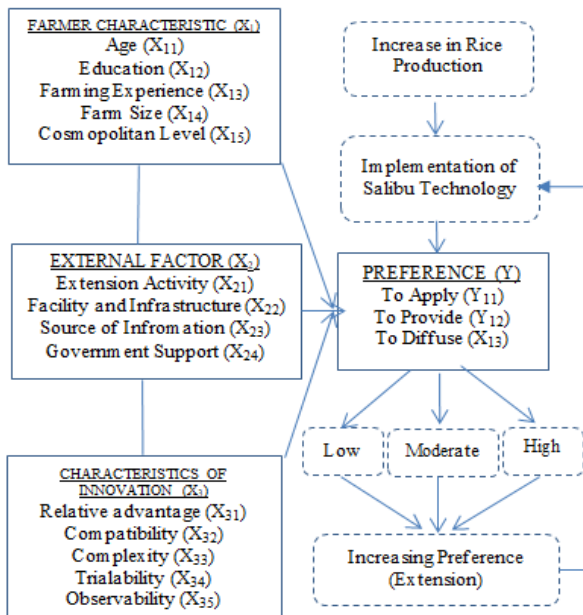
FARMER CHARACTERISTIC ($X_1$)
Age ($X_{11}$)
Education ($X_{12}$)
Farming Experience ($X_{13}$)
Farm Size ($X_{14}$)
Cosmopolitan Level ($X_{15}$)

Increase in Rice Production

Implementation of Salibu Technology

EXTERNAL FACTOR ($X_2$)
Extension Activity ($X_{21}$)
Facility and Infrastructure ($X_{22}$)
Source of Infromation ($X_{23}$)
Government Support ($X_{24}$)

PREFERENCE (Y)
To Apply ($Y_{11}$)
To Provide ($Y_{12}$)
To Diffuse ($X_{13}$)

Low
Moderate
High

CHARACTERISTICS OF INNOVATION ($X_3$)
Relative advantage ($X_{31}$)
Compatibility ($X_{32}$)
Complexity ($X_{33}$)
Trialability ($X_{34}$)
Observability ($X_{35}$)

Increasing Preference (Extension)